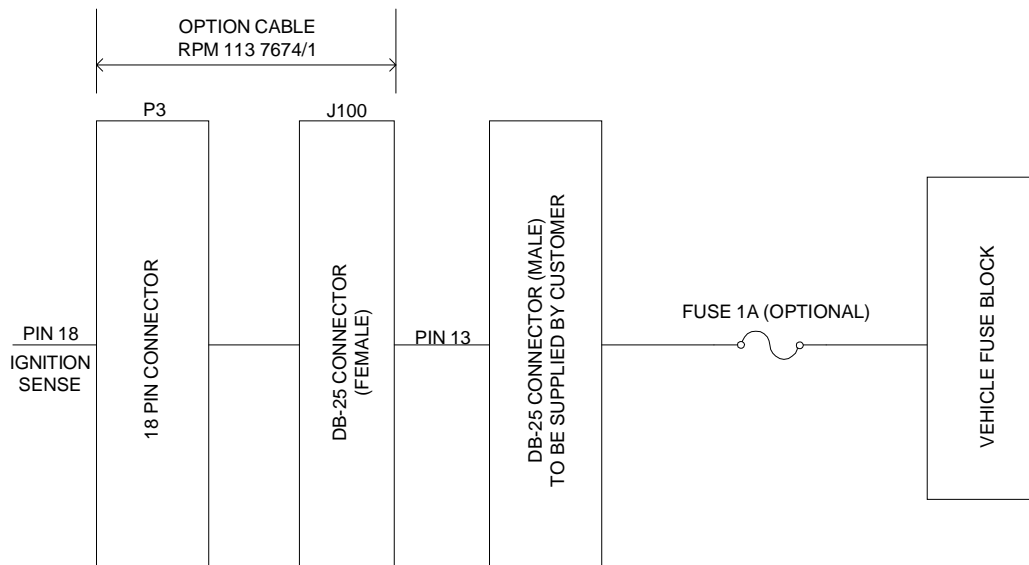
OPTION CABLE
RPM 113 7674/1

P3

J100

PIN 18

IGNITION SENSE

18 PIN CONNECTOR

DB-25 CONNECTOR (FEMALE)

PIN 13

DB-25 CONNECTOR (MALE) TO BE SUPPLIED BY CUSTOMER

FUSE 1A (OPTIONAL)

VEHICLE FUSE BLOCK